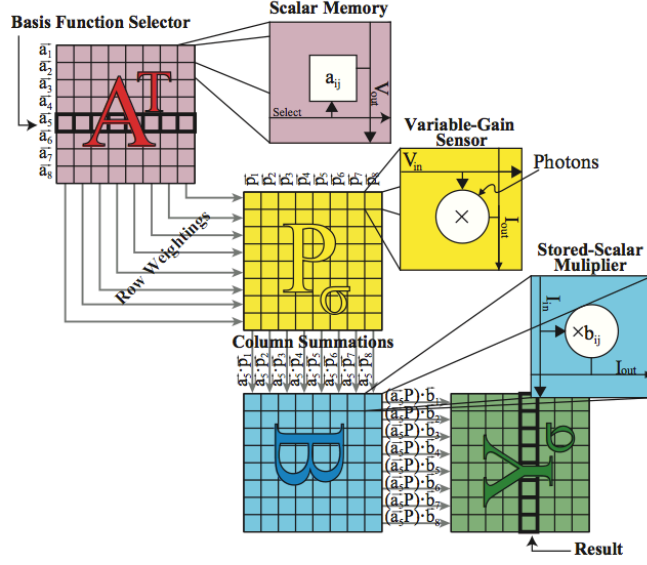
Basis Function Selector

$\bar{a}_1$
$\bar{a}_2$
$\bar{a}_3$
$\bar{a}_4$
$\bar{a}_5$
$\bar{a}_6$
$\bar{a}_7$
$\bar{a}_8$

$A^T$

Scalar Memory

$a_{ij}$

$V_{out}$

Select

Variable-Gain Sensor

$V_{in}$

Photons

$\times$

$I_{out}$

$\bar{p}_1$ $\bar{p}_2$ $\bar{p}_3$ $\bar{p}_4$ $\bar{p}_5$ $\bar{p}_6$ $\bar{p}_7$ $\bar{p}_8$

Row Weightings

$P_\sigma$

Stored-Scalar Mulitplier

$I_{in}$

$\times b_{ij}$

$I_{out}$

Column Summations

$\bar{a}_5 \cdot \bar{p}_1$ $\bar{a}_5 \cdot \bar{p}_2$ $\bar{a}_5 \cdot \bar{p}_3$ $\bar{a}_5 \cdot \bar{p}_4$ $\bar{a}_5 \cdot \bar{p}_5$ $\bar{a}_5 \cdot \bar{p}_6$ $\bar{a}_5 \cdot \bar{p}_7$ $\bar{a}_5 \cdot \bar{p}_8$

$B$

$(\bar{a}_5 P) \cdot \bar{b}_1$
$(\bar{a}_5 P) \cdot \bar{b}_2$
$(\bar{a}_5 P) \cdot \bar{b}_3$
$(\bar{a}_5 P) \cdot \bar{b}_4$
$(\bar{a}_5 P) \cdot \bar{b}_5$
$(\bar{a}_5 P) \cdot \bar{b}_6$
$(\bar{a}_5 P) \cdot \bar{b}_7$
$(\bar{a}_5 P) \cdot \bar{b}_8$

$Y_\sigma$

Result